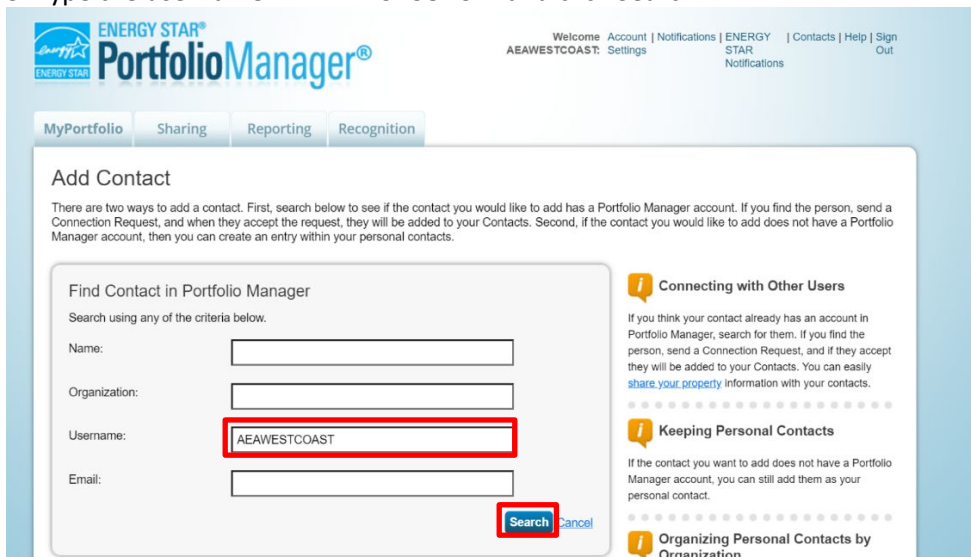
ENERGY STAR® PortfolioManager®

Welcome AEAWESTCOAST: Account | Notifications | ENERGY STAR Notifications | Contacts | Help | Sign Out Settings

MyPortfolio Sharing Reporting Recognition

Add Contact

There are two ways to add a contact. First, search below to see if the contact you would like to add has a Portfolio Manager account. If you find the person, send a Connection Request, and when they accept the request, they will be added to your Contacts. Second, if the contact you would like to add does not have a Portfolio Manager account, then you can create an entry within your personal contacts.

Find Contact in Portfolio Manager

Search using any of the criteria below.

Name:

Organization:

Username: AEAWESTCOAST

Email:

Search Cancel

Connecting with Other Users

If you think your contact already has an account in Portfolio Manager, search for them. If you find the person, send a Connection Request, and if they accept they will be added to your Contacts. You can easily share your property information with your contacts.

Keeping Personal Contacts

If the contact you want to add does not have a Portfolio Manager account, you can still add them as your personal contact.

Organizing Personal Contacts by Organization